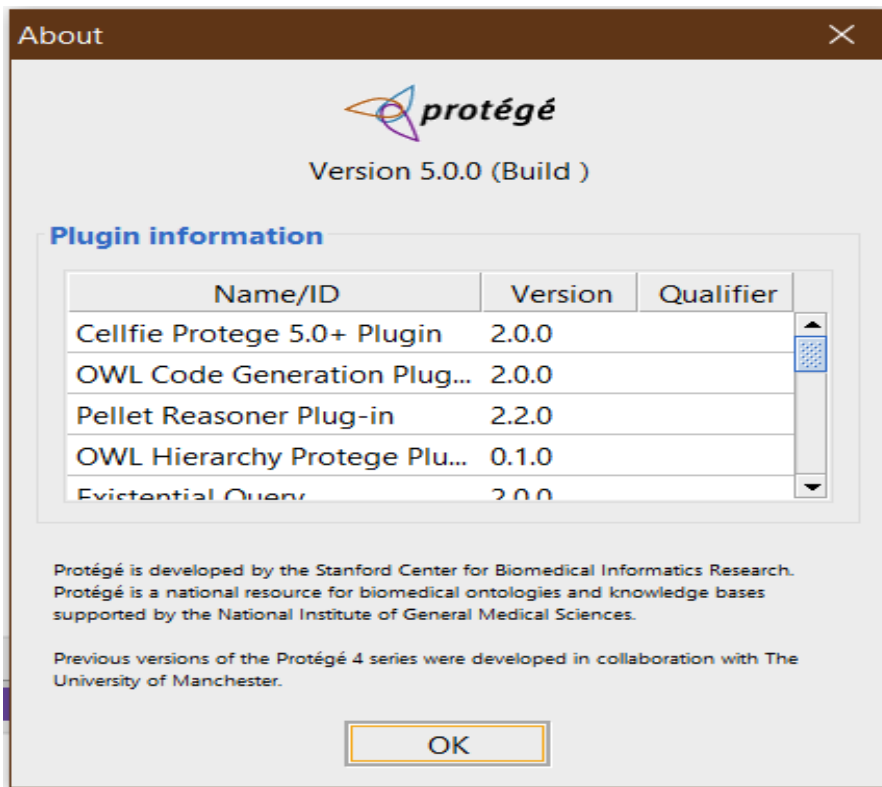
About

protégé

Version 5.0.0 (Build )

Plugin information

| Name/ID | Version | Qualifier |
|---|---|---|
| Cellfie Protege 5.0+ Plugin | 2.0.0 | |
| OWL Code Generation Plug... | 2.0.0 | |
| Pellet Reasoner Plug-in | 2.2.0 | |
| OWL Hierarchy Protege Plu... | 0.1.0 | |
| Existential Query | 2.0.0 | |

Protégé is developed by the Stanford Center for Biomedical Informatics Research. Protégé is a national resource for biomedical ontologies and knowledge bases supported by the National Institute of General Medical Sciences.

Previous versions of the Protégé 4 series were developed in collaboration with The University of Manchester.

OK